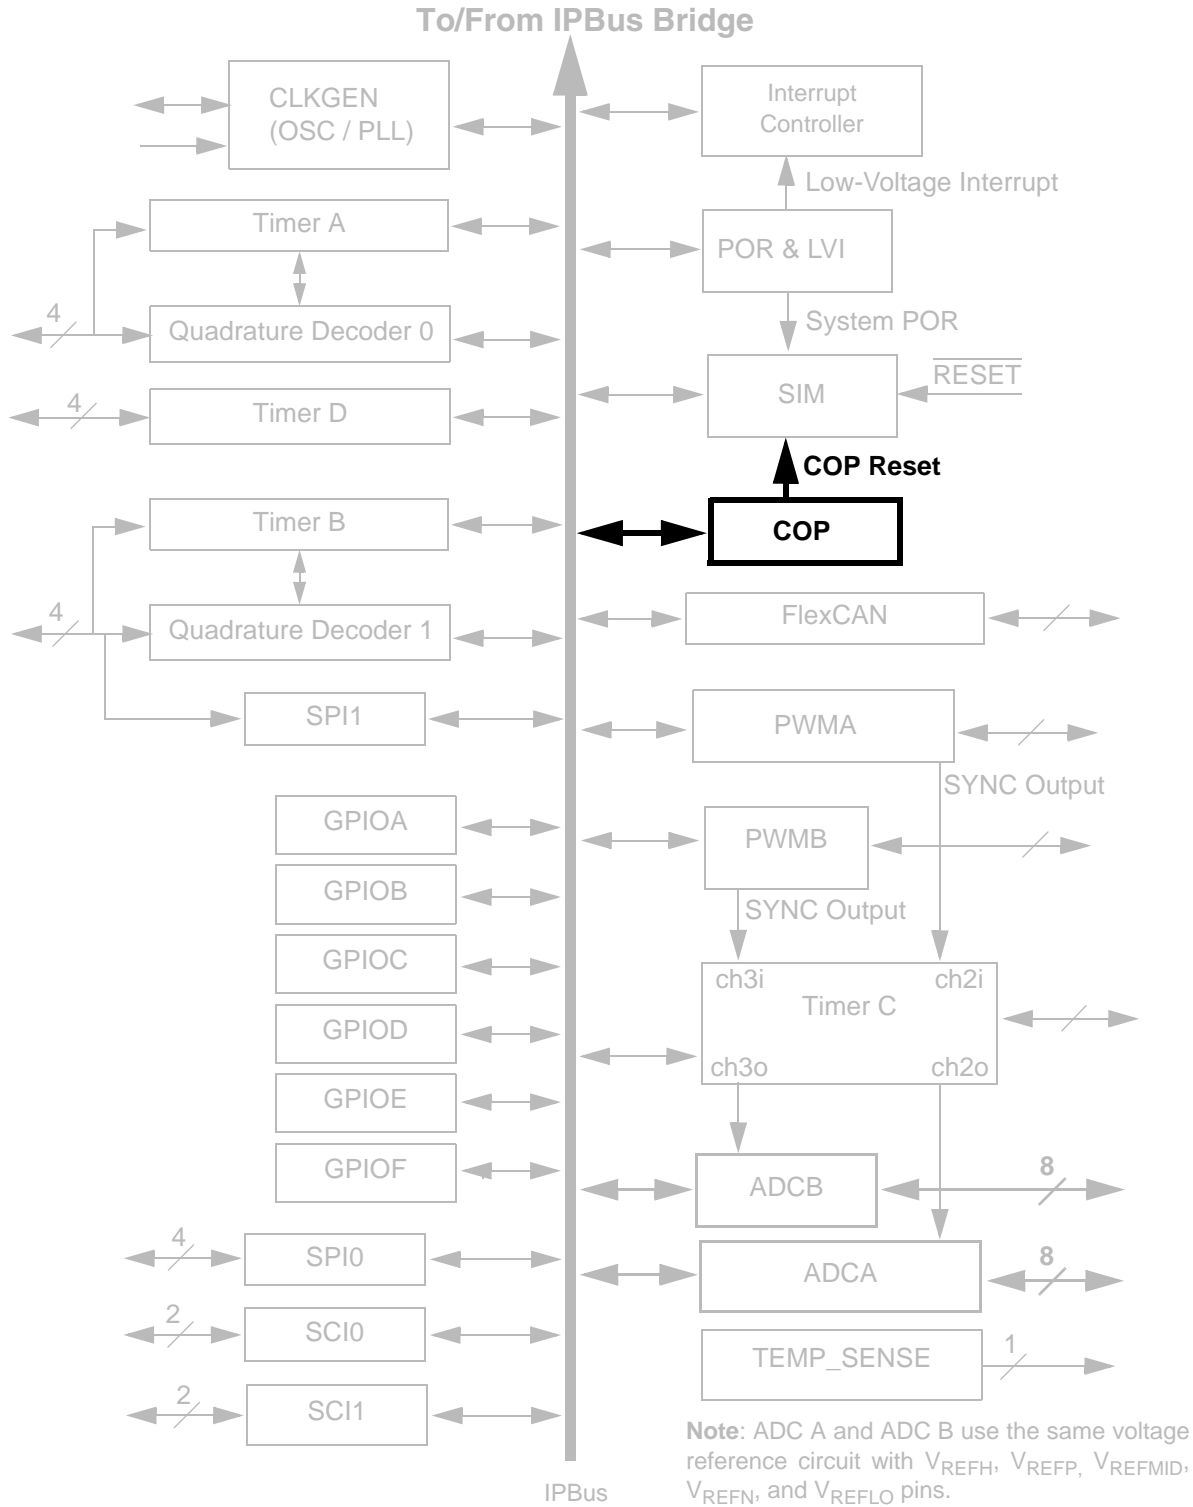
To/From IPBus Bridge

CLKGEN (OSC / PLL)

Interrupt Controller

Low-Voltage Interrupt

Timer A

POR & LVI

4

Quadrature Decoder 0

System POR

4

Timer D

SIM

$\overline{RESET}$

COP Reset

Timer B

COP

4

Quadrature Decoder 1

FlexCAN

SPI1

PWMA

SYNC Output

GPIOA

PWMB

GPIOB

SYNC Output

GPIOC

ch3i

Timer C

ch2i

GPIOD

ch3o

ch2o

GPIOE

GPIOF

ADCB

8

4

SPI0

ADCA

8

2

SCI0

TEMP_SENSE

1

2

SCI1

IPBus

**Note**: ADC A and ADC B use the same voltage reference circuit with $V_{REFH}$, $V_{REFP}$, $V_{REFMID}$, $V_{REFN}$, and $V_{REFLO}$ pins.